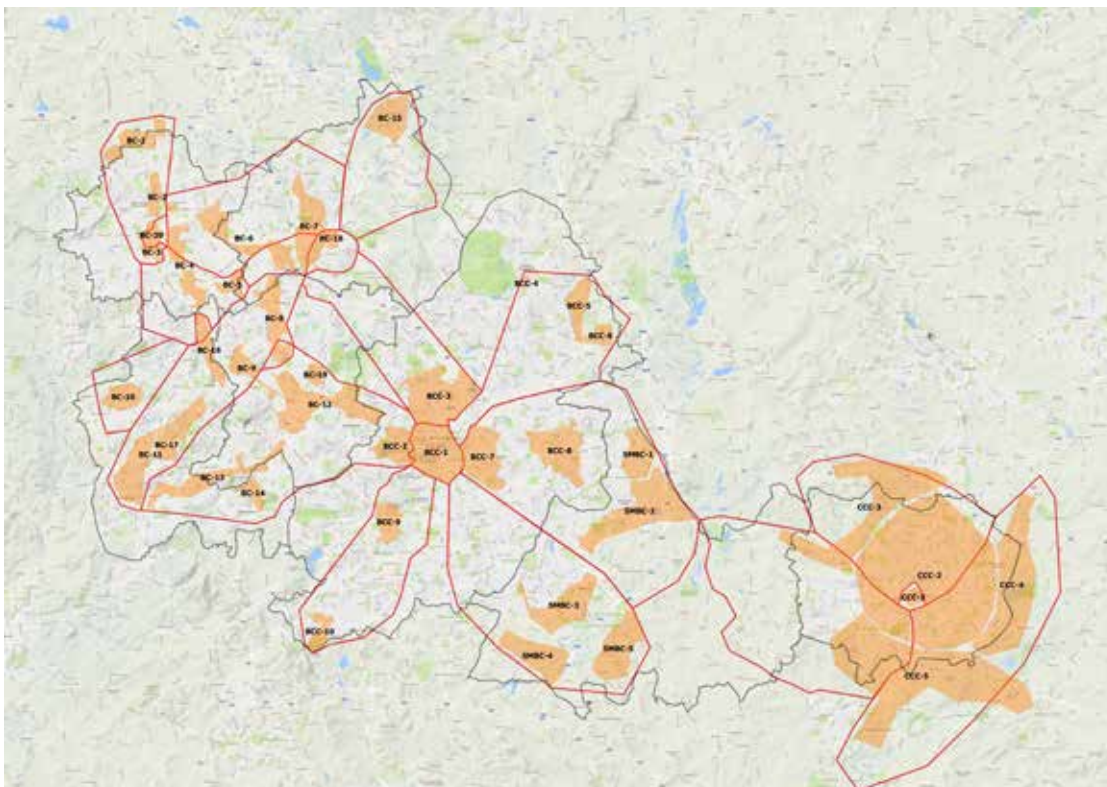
BC-15
BC-2
BC-3
BC-20
BC-1
BC-4
BC-6
BC-7
BC-19
BC-5
BC-8
BC-18
BC-9
BC-10
BC-16
BC-12
BC-17
BC-11
BC-13
BC-14
BCC-4
BCC-5
BCC-6
BCC-3
BCC-2
BCC-1
BCC-7
BCC-8
BCC-9
BCC-10
SMBC-1
SMBC-2
SMBC-3
SMBC-4
SMBC-5
CCC-1
CCC-2
CCC-3
CCC-4
CCC-5